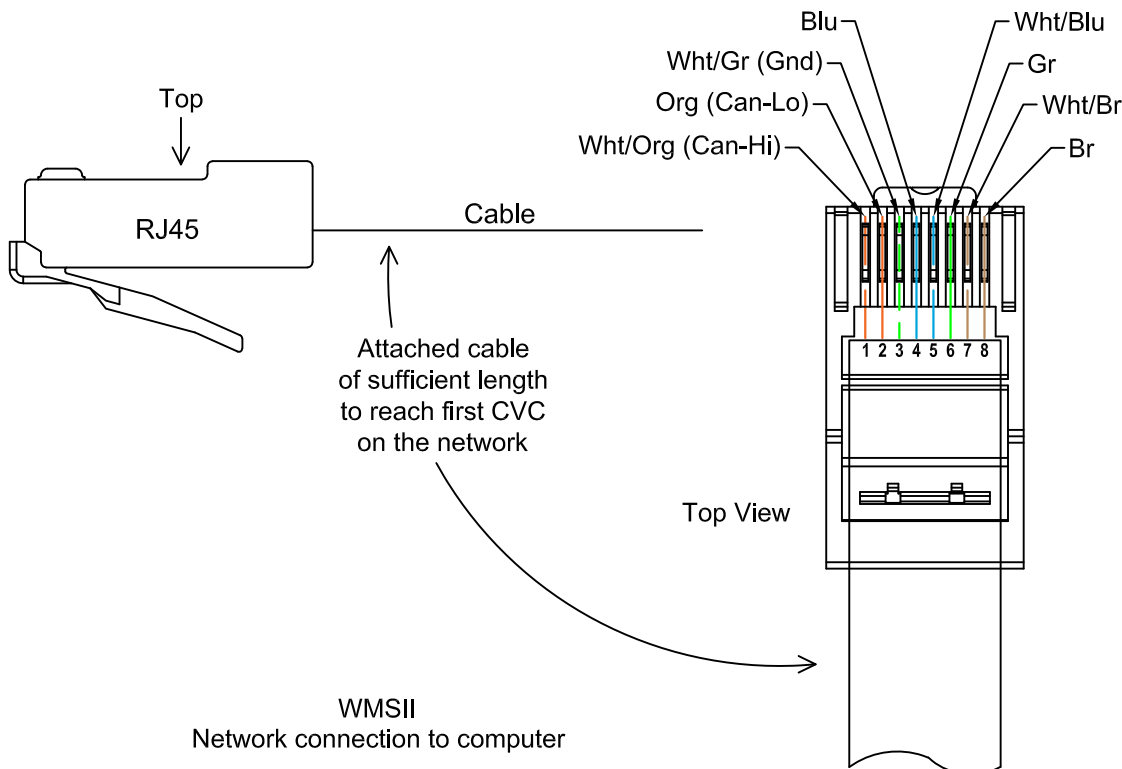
Top

RJ45

Cable

Attached cable of sufficient length to reach first CVC on the network

Blu

Wht/Blu

Wht/Gr (Gnd)

Gr

Org (Can-Lo)

Wht/Br

Wht/Org (Can-Hi)

Br

1 2 3 4 5 6 7 8

Top View

WMSII
Network connection to computer